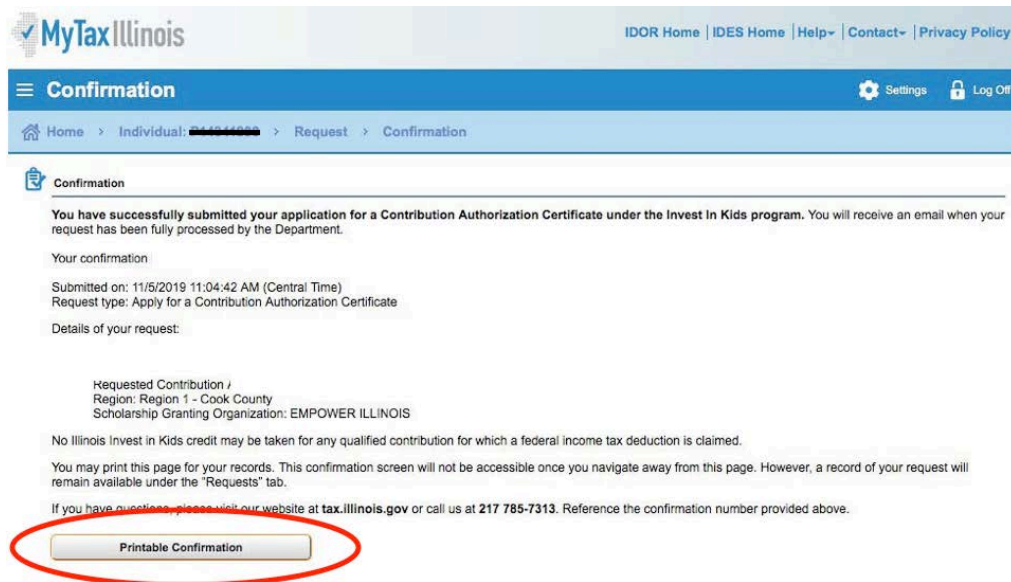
MyTax Illinois

IDOR Home | IDES Home | Help▾ | Contact▾ | Privacy Policy

≡ Confirmation

Settings Log Off

Home > Individual: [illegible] > Request > Confirmation

Confirmation

**You have successfully submitted your application for a Contribution Authorization Certificate under the Invest In Kids program.** You will receive an email when your request has been fully processed by the Department.

Your confirmation

Submitted on: 11/5/2019 11:04:42 AM (Central Time)
Request type: Apply for a Contribution Authorization Certificate

Details of your request:

Requested Contribution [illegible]
Region: Region 1 - Cook County
Scholarship Granting Organization: EMPOWER ILLINOIS

No Illinois Invest in Kids credit may be taken for any qualified contribution for which a federal income tax deduction is claimed.

You may print this page for your records. This confirmation screen will not be accessible once you navigate away from this page. However, a record of your request will remain available under the "Requests" tab.

If you have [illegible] our website at **tax.illinois.gov** or call us at **217 785-7313**. Reference the confirmation number provided above.

Printable Confirmation